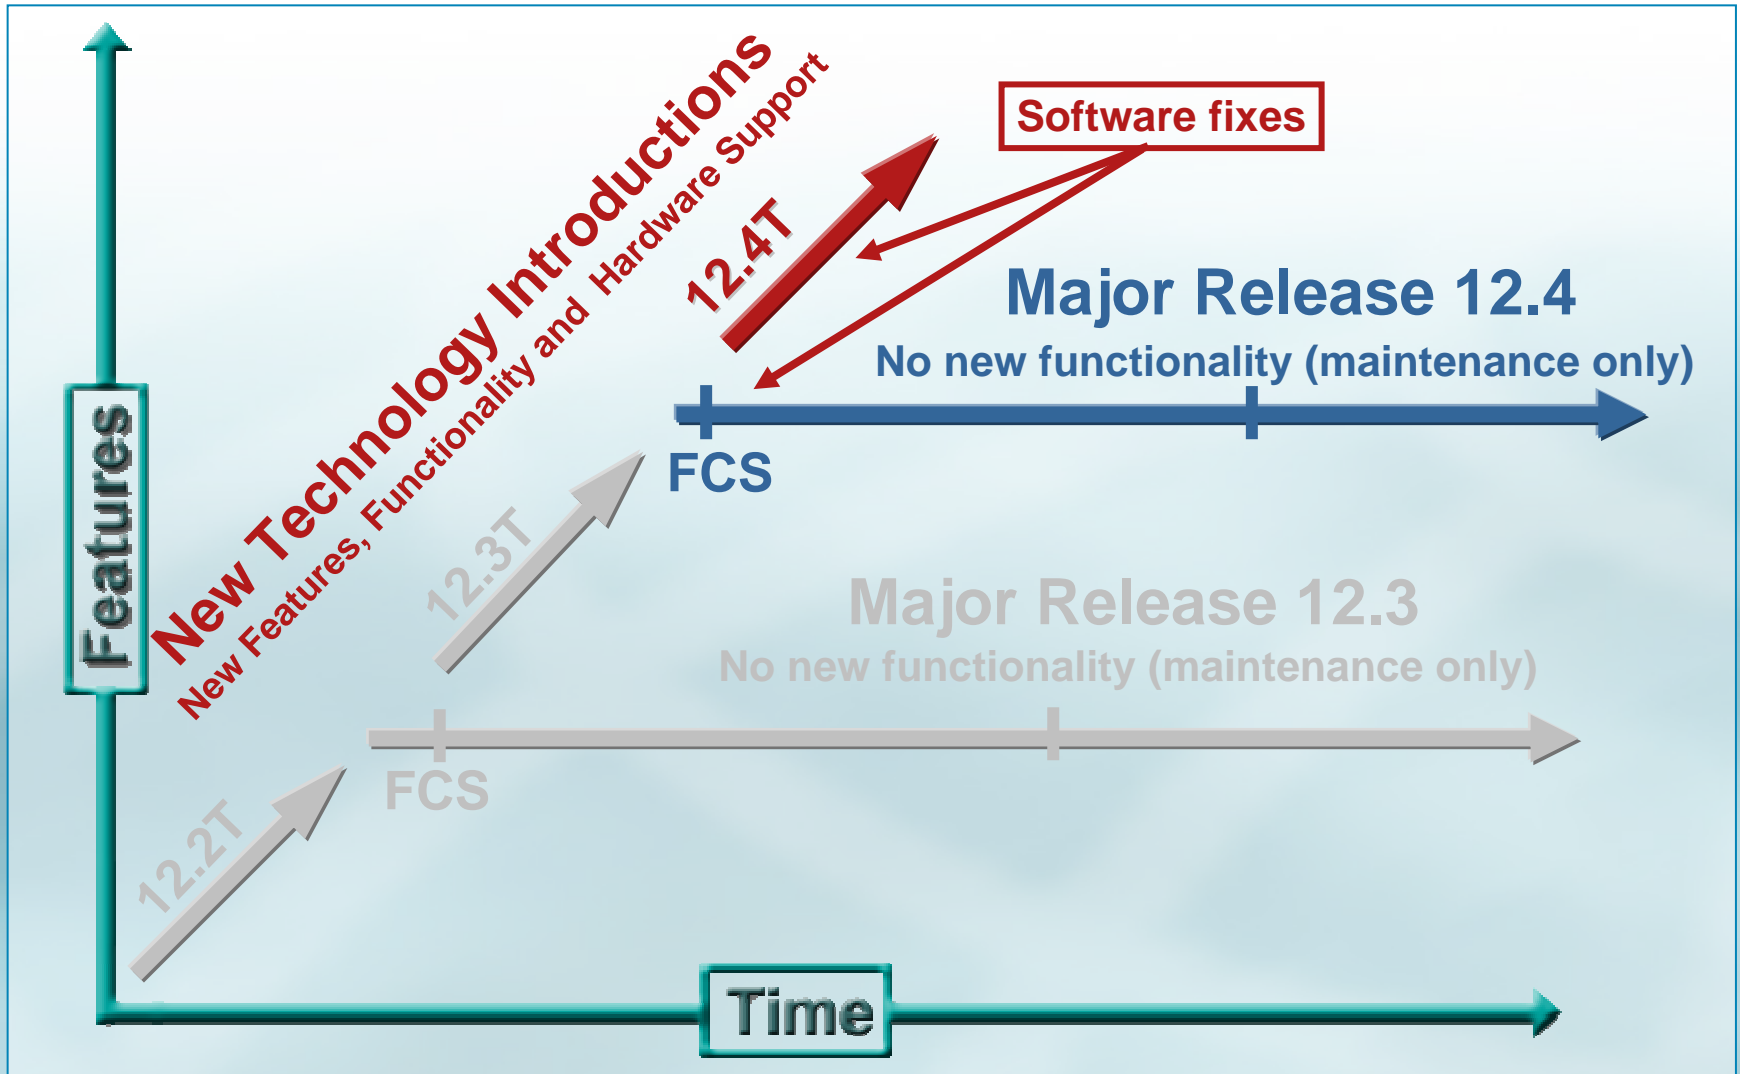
Features

New Technology Introductions
New Features, Functionality and Hardware Support

Software fixes

12.4T

Major Release 12.4
No new functionality (maintenance only)

FCS

12.3T

Major Release 12.3
No new functionality (maintenance only)

FCS

12.2T

Time